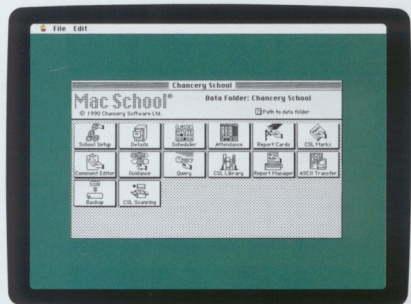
File Edit

Chancery School

Mac School®
© 1990 Chancery Software Ltd.

Data Folder: Chancery School

Path to data folder

School Setup
Details
Scheduler
Attendance
Report Cards
CSL Marks
Comment Editor
Guidance
Query
CSL Library
Report Manager
ASCII Transfer
Backup
CSL Scanning